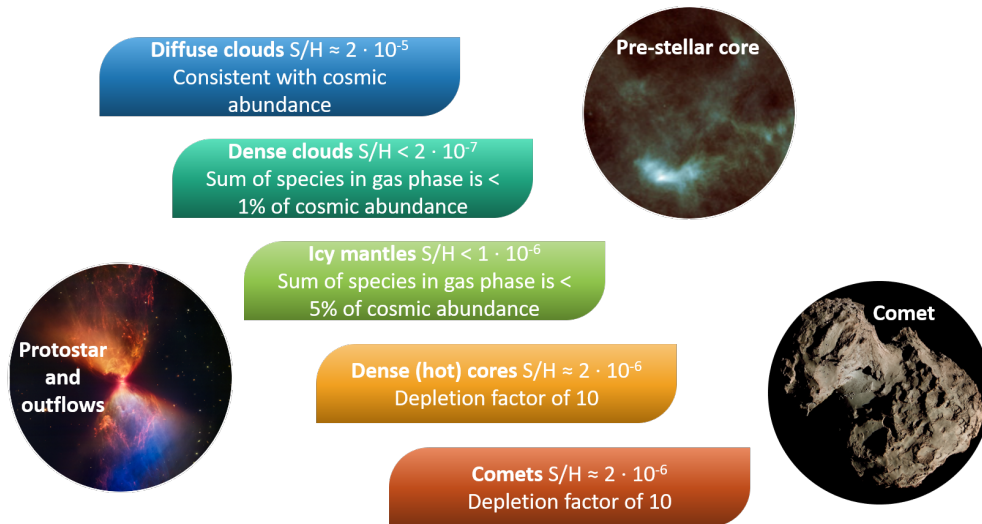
Diffuse clouds S/H ≈ $2 \cdot 10^{-5}$
Consistent with cosmic abundance

Pre-stellar core

Dense clouds S/H < $2 \cdot 10^{-7}$
Sum of species in gas phase is < 1% of cosmic abundance

Icy mantles S/H < $1 \cdot 10^{-6}$
Sum of species in gas phase is < 5% of cosmic abundance

Protostar and outflows

Comet

Dense (hot) cores S/H ≈ $2 \cdot 10^{-6}$
Depletion factor of 10

Comets S/H ≈ $2 \cdot 10^{-6}$
Depletion factor of 10